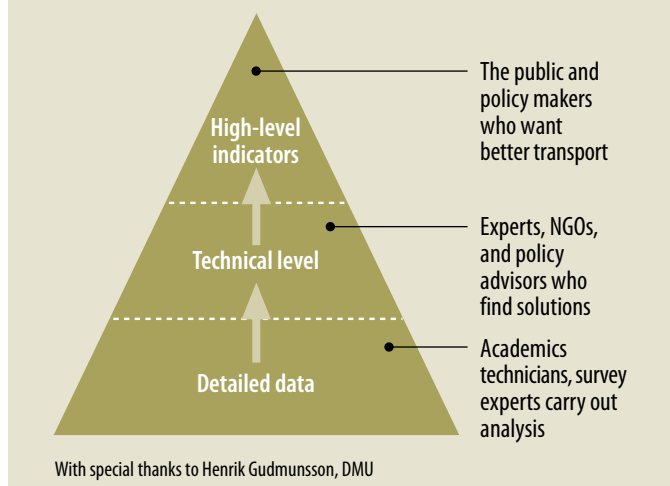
High-level indicators

Technical level

Detailed data

The public and policy makers who want better transport

Experts, NGOs, and policy advisors who find solutions

Academics technicians, survey experts carry out analysis

With special thanks to Henrik Gudmunsson, DMU